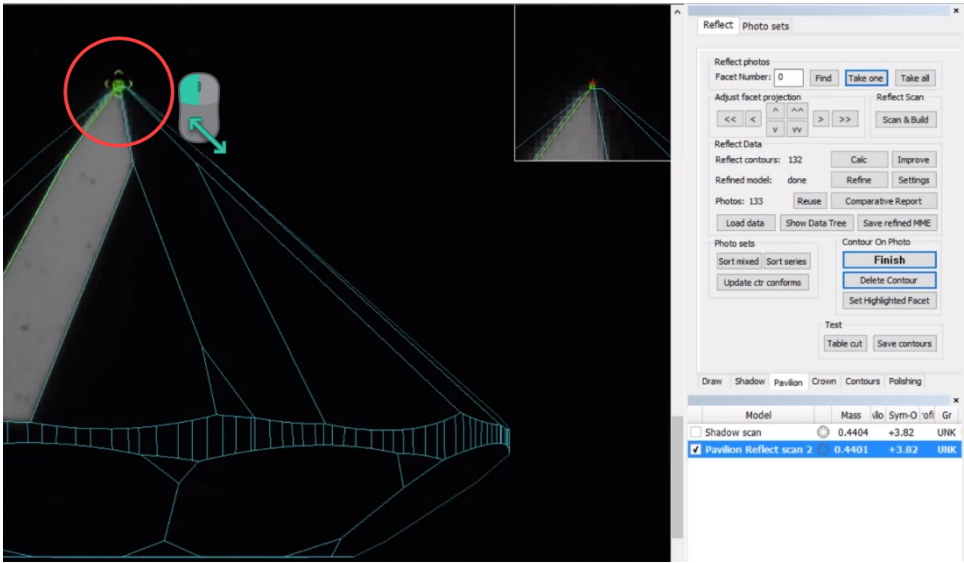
Reflect Photo sets

Reflect photos
Facet Number: 0 Find Take one Take all

Adjust facet projection
<< < ^ ^^ v vv > >>

Reflect Scan
Scan & Build

Reflect Data
Reflect contours: 132 Calc Improve
Refined model: done Refine Settings
Photos: 133 Reuse Comparative Report
Load data Show Data Tree Save refined MME

Photo sets
Sort mixed Sort series
Update ctr conforms

Contour On Photo
Finish
Delete Contour
Set Highlighted Facet

Test
Table cut Save contours

Draw Shadow Pavilion Crown Contours Polishing

| | Model | | Mass | Mo | Sym-O | ofi | Gr |
|---|---|---|---|---|---|---|---|
| ☐ | Shadow scan | | 0.4404 | | +3.82 | | UNK |
| ☑ | Pavilion Reflect scan 2 | | 0.4401 | | +3.82 | | UNK |